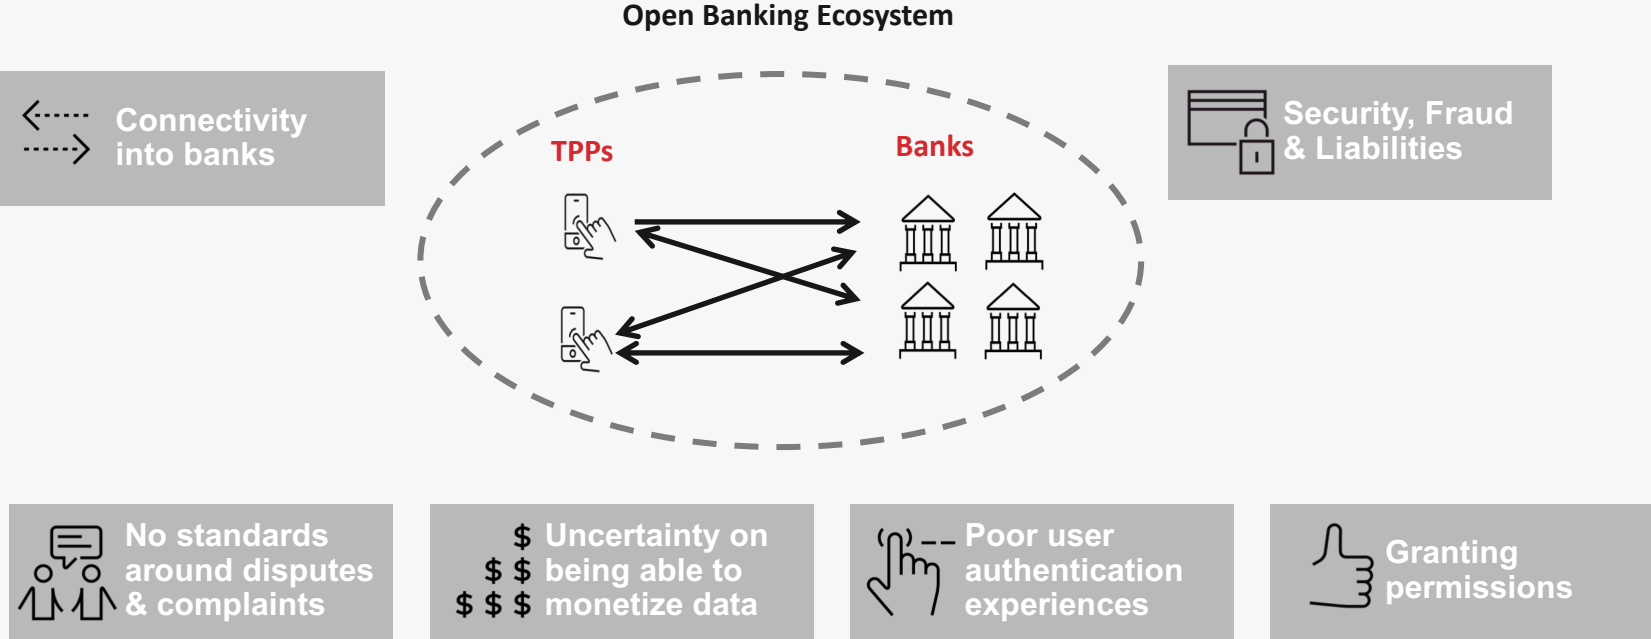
Open Banking Ecosystem

Connectivity into banks

TPPs

Banks

Security, Fraud & Liabilities

No standards around disputes & complaints

$
$ $
$ $ $

Uncertainty on being able to monetize data

Poor user authentication experiences

Granting permissions